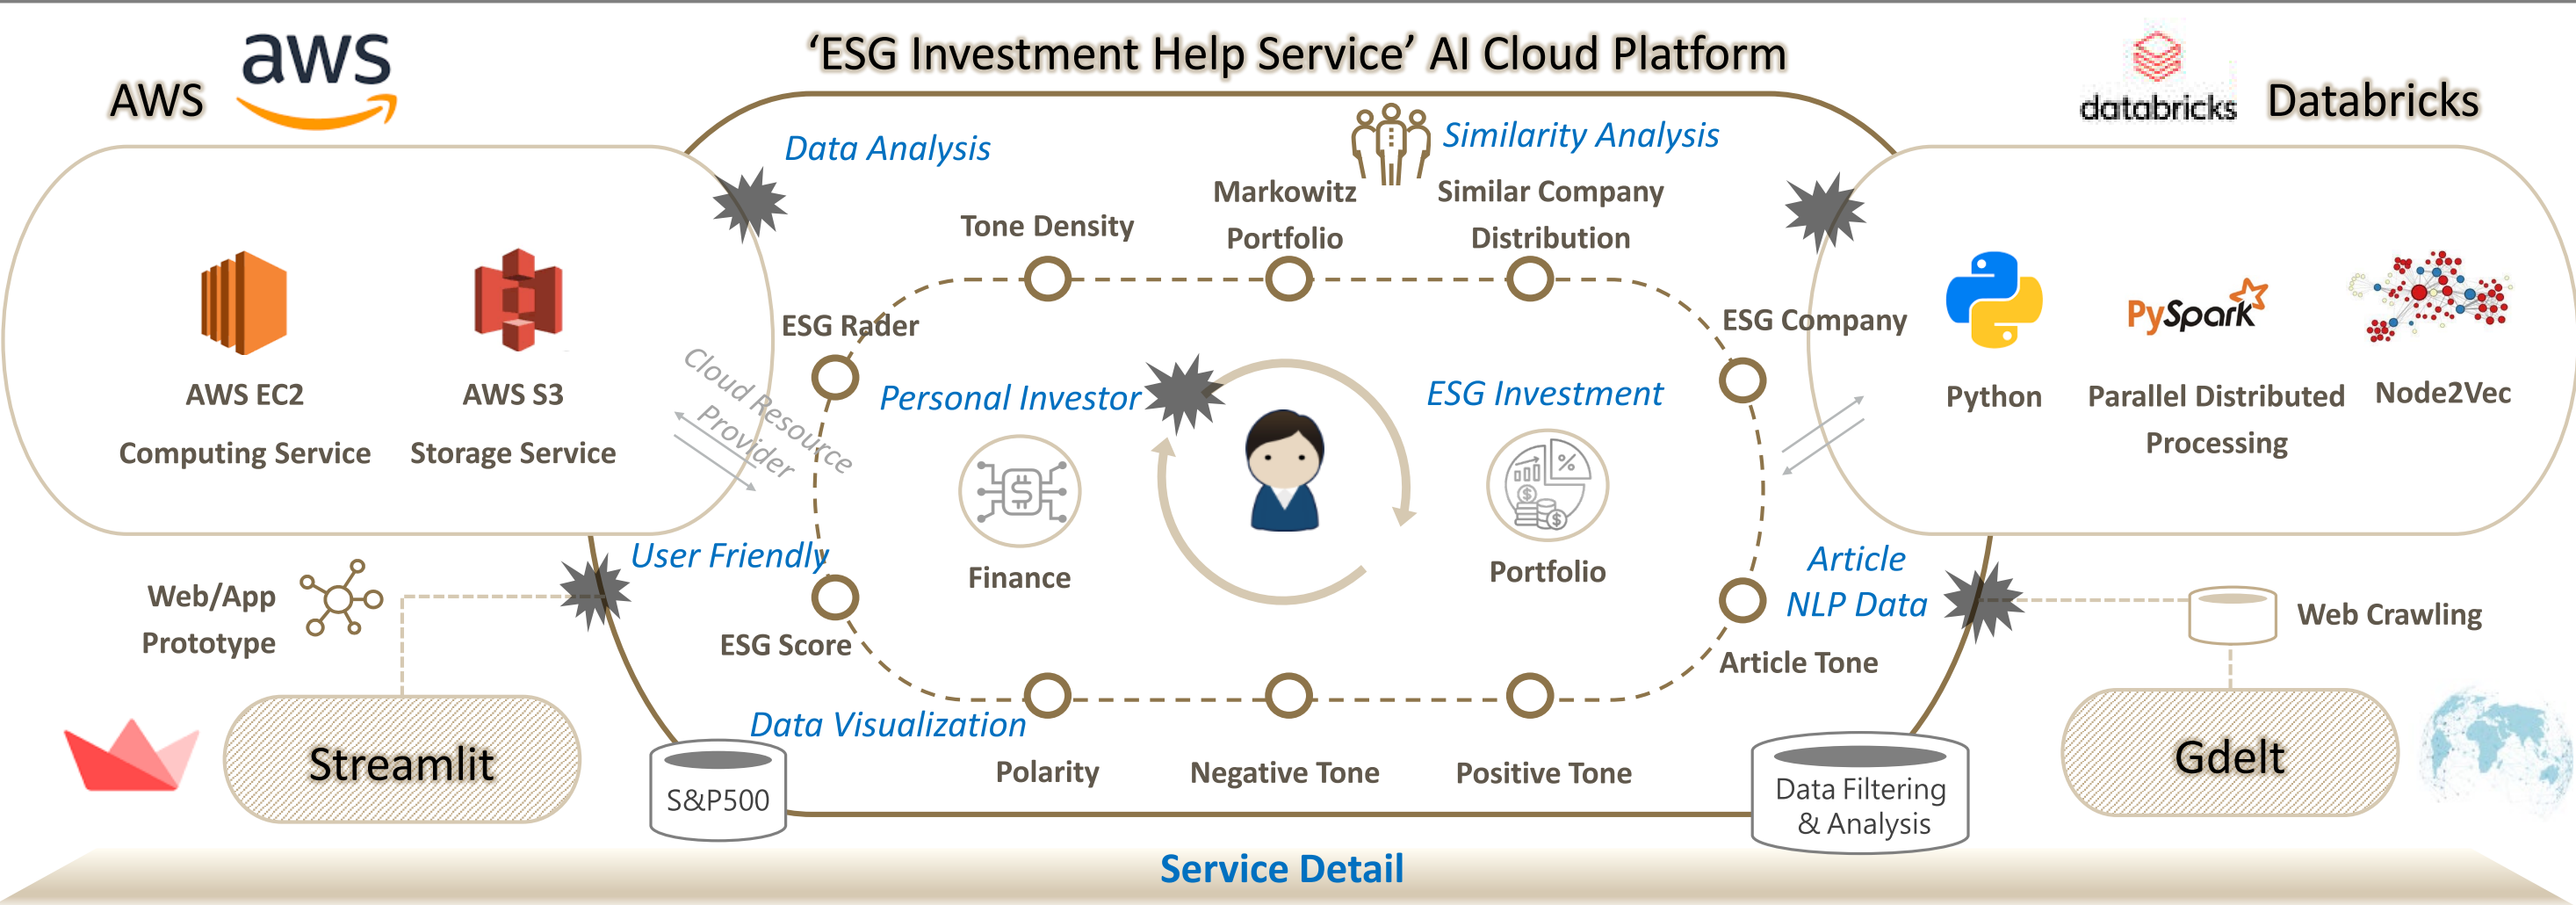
AWS aws

'ESG Investment Help Service' AI Cloud Platform

databricks Databricks

Data Analysis

Similarity Analysis

Markowitz Portfolio

Similar Company Distribution

Tone Density

AWS EC2 Computing Service

AWS S3 Storage Service

Cloud Resource Provider

ESG Rader

ESG Company

Python

PySpark

Parallel Distributed Processing

Node2Vec

Personal Investor

ESG Investment

Finance

Portfolio

User Friendly

Article NLP Data

Web/App Prototype

ESG Score

Article Tone

Web Crawling

Streamlit

Data Visualization

S&P500

Polarity

Negative Tone

Positive Tone

Data Filtering & Analysis

Gdelt

Service Detail